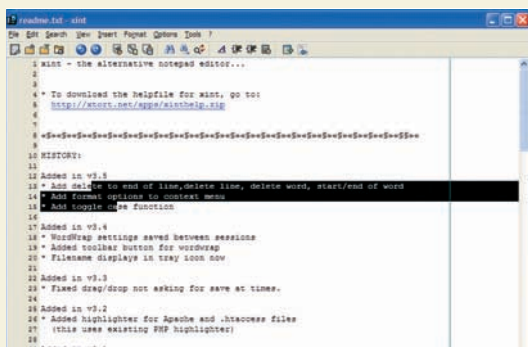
readme.txt - xint

File Edit Search View Insert Format Options Tools ?

1 xint - the alternative notepad editor...
2
3
4 * To download the helpfile for xint, go to:
5 http://xtort.net/apps/xinthelp.zip
6
7
8 =$==$==$==$==$==$==$==$==$==$==$==$==$==$==$==$==$==$==$==$==$==$==$==$$==
9
10 HISTORY:
11
12 Added in v3.5
13 * Add delete to end of line,delete line, delete word, start/end of word
14 * Add format options to context menu
15 * Add toggle case function
16
17 Added in v3.4
18 * WordWrap settings saved between sessions
19 * Added toolbar button for wordwrap
20 * Filename displays in tray icon now
21
22 Added in v3.3
23 * Fixed drag/drop not asking for save at times.
24
25 Added in v3.2
26 * Added highlighter for Apache and .htaccess files
27 (this uses existing PHP highlighter)
28